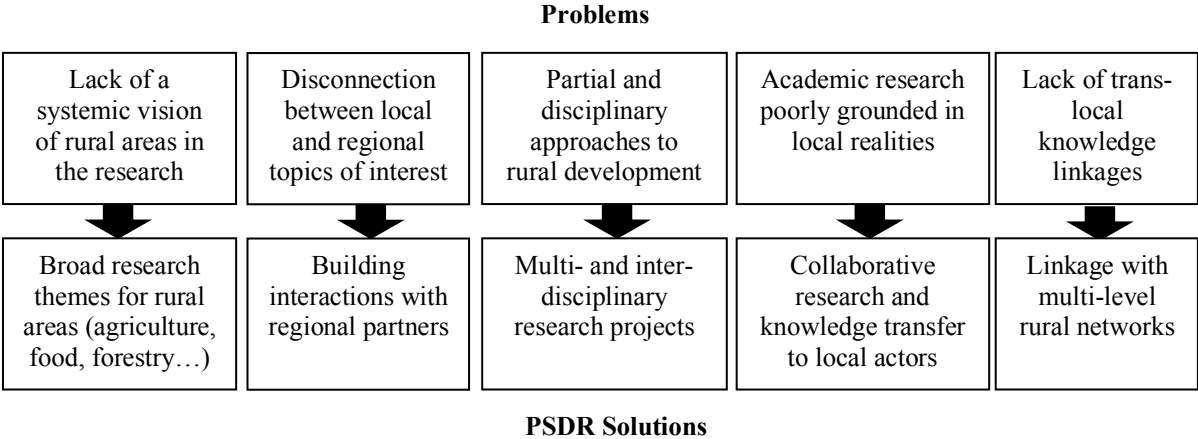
Problems

Lack of a systemic vision of rural areas in the research

Disconnection between local and regional topics of interest

Partial and disciplinary approaches to rural development

Academic research poorly grounded in local realities

Lack of trans-local knowledge linkages

Broad research themes for rural areas (agriculture, food, forestry…)

Building interactions with regional partners

Multi- and inter-disciplinary research projects

Collaborative research and knowledge transfer to local actors

Linkage with multi-level rural networks

PSDR Solutions